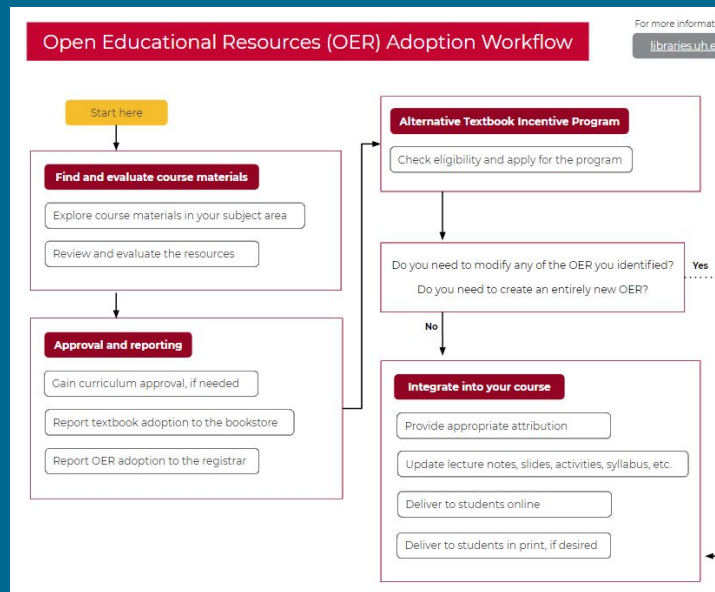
Open Educational Resources (OER) Adoption Workflow

For more informat

libraries.uh.e

Start here

Find and evaluate course materials

Explore course materials in your subject area

Review and evaluate the resources

Approval and reporting

Gain curriculum approval, if needed

Report textbook adoption to the bookstore

Report OER adoption to the registrar

Alternative Textbook Incentive Program

Check eligibility and apply for the program

Do you need to modify any of the OER you identified?

Do you need to create an entirely new OER?

Yes

No

Integrate into your course

Provide appropriate attribution

Update lecture notes, slides, activities, syllabus, etc.

Deliver to students online

Deliver to students in print, if desired